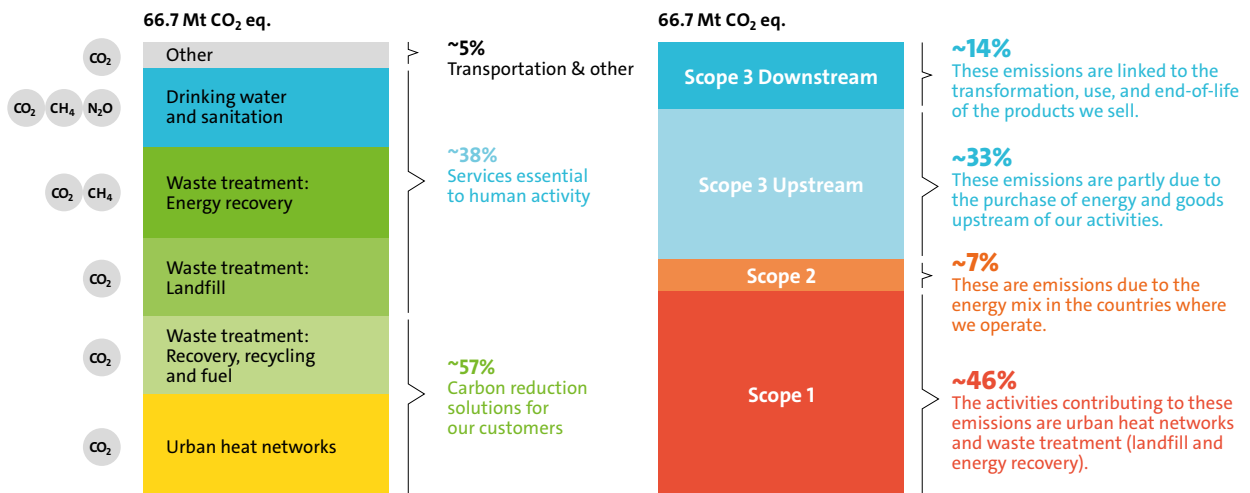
66.7 Mt $CO_2$ eq.

$CO_2$ Other

$CO_2$ $CH_4$ $N_2O$ Drinking water and sanitation

$CO_2$ $CH_4$ Waste treatment: Energy recovery

$CO_2$ Waste treatment: Landfill

$CO_2$ Waste treatment: Recovery, recycling and fuel

$CO_2$ Urban heat networks

~5%
Transportation & other

~38%
Services essential to human activity

~57%
Carbon reduction solutions for our customers

66.7 Mt $CO_2$ eq.

Scope 3 Downstream

Scope 3 Upstream

Scope 2

Scope 1

~14%
These emissions are linked to the transformation, use, and end-of-life of the products we sell.

~33%
These emissions are partly due to the purchase of energy and goods upstream of our activities.

~7%
These are emissions due to the energy mix in the countries where we operate.

~46%
The activities contributing to these emissions are urban heat networks and waste treatment (landfill and energy recovery).